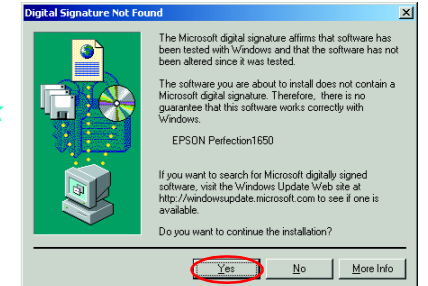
Digital Signature Not Found

The Microsoft digital signature affirms that software has been tested with Windows and that the software has not been altered since it was tested.

The software you are about to install does not contain a Microsoft digital signature. Therefore, there is no guarantee that this software works correctly with Windows.

EPSON Perfection1650

If you want to search for Microsoft digitally signed software, visit the Windows Update Web site at http://windowsupdate.microsoft.com to see if one is available.

Do you want to continue the installation?

Yes

No

More Info